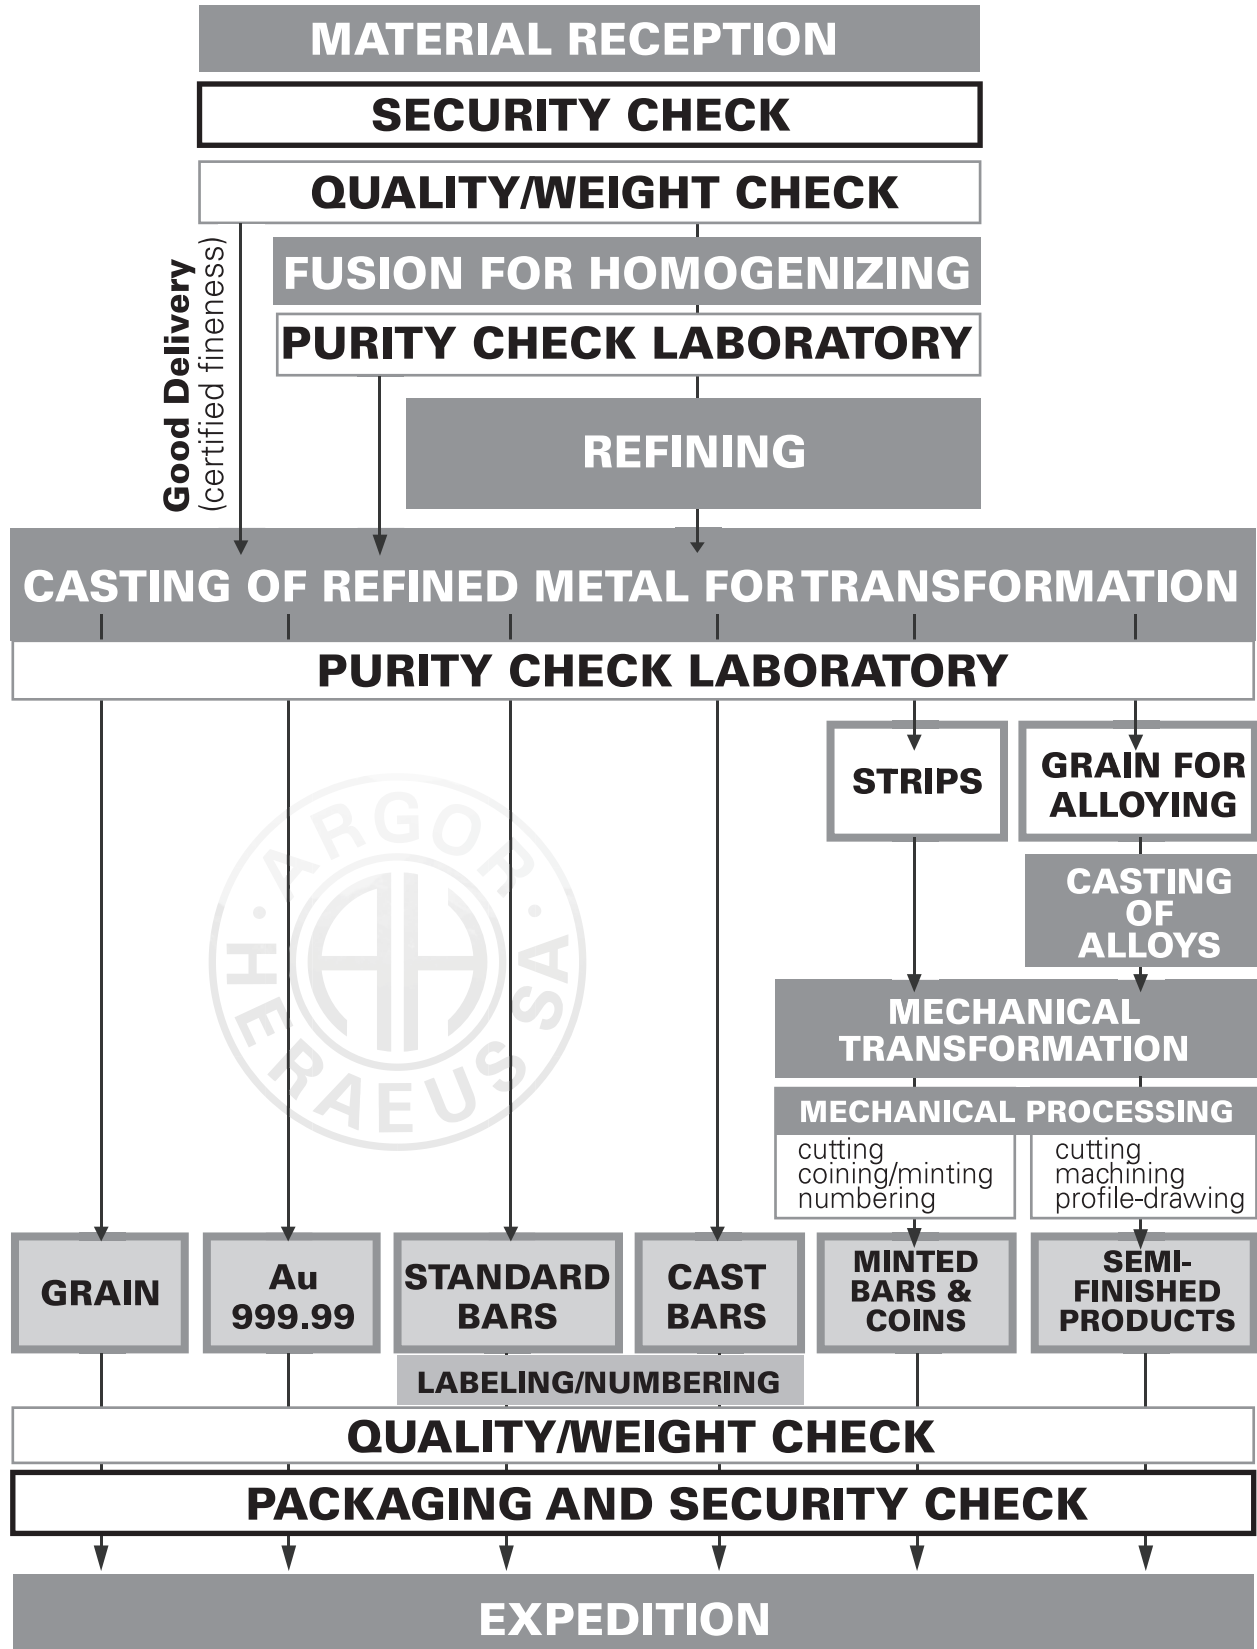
MATERIAL RECEPTION

SECURITY CHECK

QUALITY/WEIGHT CHECK

Good Delivery
(certified fineness)

FUSION FOR HOMOGENIZING

PURITY CHECK LABORATORY

REFINING

CASTING OF REFINED METAL FOR TRANSFORMATION

PURITY CHECK LABORATORY

STRIPS

GRAIN FOR ALLOYING

CASTING OF ALLOYS

ARGOR HERAEUS SA

MECHANICAL TRANSFORMATION

MECHANICAL PROCESSING

cutting
coining/minting
numbering

cutting
machining
profile-drawing

GRAIN

Au 999.99

STANDARD BARS

CAST BARS

MINTED BARS & COINS

SEMI-FINISHED PRODUCTS

LABELING/NUMBERING

QUALITY/WEIGHT CHECK

PACKAGING AND SECURITY CHECK

EXPEDITION